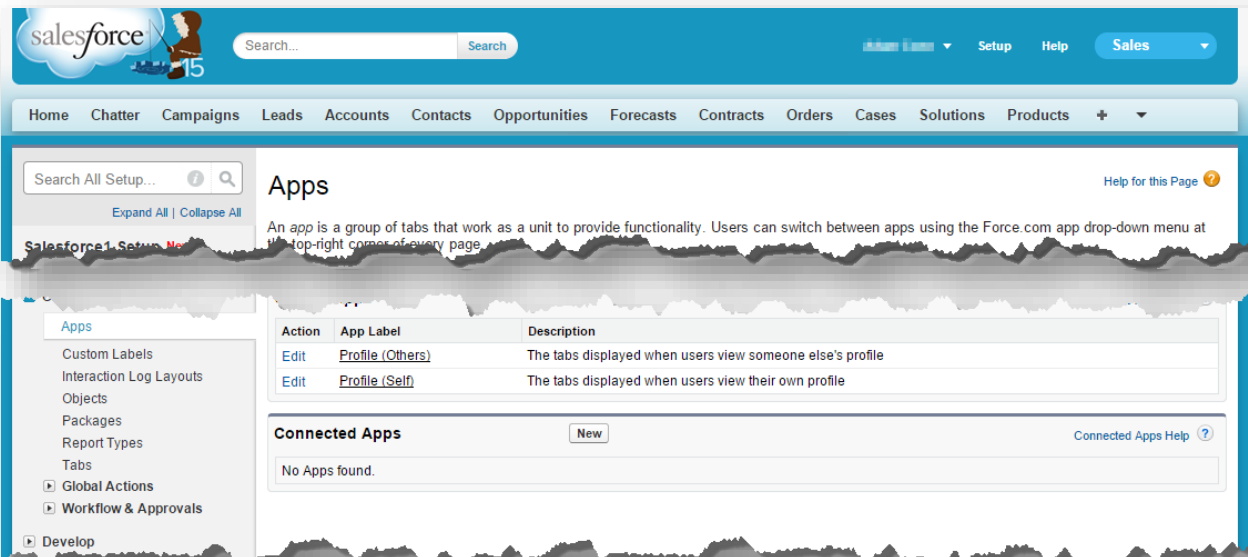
salesforce 15

Search... Search

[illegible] Setup Help Sales

Home Chatter Campaigns Leads Accounts Contacts Opportunities Forecasts Contracts Orders Cases Solutions Products + ▼

Search All Setup...

Expand All | Collapse All

Salesforce1 Setup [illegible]

Apps

Custom Labels
Interaction Log Layouts
Objects
Packages
Report Types
Tabs
Global Actions
Workflow & Approvals

Develop

Apps

Help for this Page

An *app* is a group of tabs that work as a unit to provide functionality. Users can switch between apps using the Force.com app drop-down menu at the top-right corner of every page.

| Action | App Label | Description |
|---|---|---|
| Edit | Profile (Others) | The tabs displayed when users view someone else's profile |
| Edit | Profile (Self) | The tabs displayed when users view their own profile |

Connected Apps New Connected Apps Help

No Apps found.